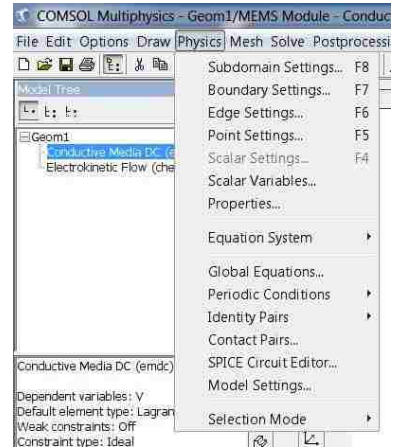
COMSOL Multiphysics - Geom1/MEMS Module - Conduc

File Edit Options Draw Physics Mesh Solve Postprocessi

Model Tree

Geom1
Conductive Media DC (e
Electrokinetic Flow (che

Subdomain Settings... F8
Boundary Settings... F7
Edge Settings... F6
Point Settings... F5
Scalar Settings... F4
Scalar Variables...
Properties...

Equation System

Global Equations...
Periodic Conditions
Identity Pairs
Contact Pairs...
SPICE Circuit Editor...
Model Settings...

Selection Mode

Conductive Media DC (emdc)

Dependent variables: V
Default element type: Lagran
Weak constraints: Off
Constraint type: Ideal